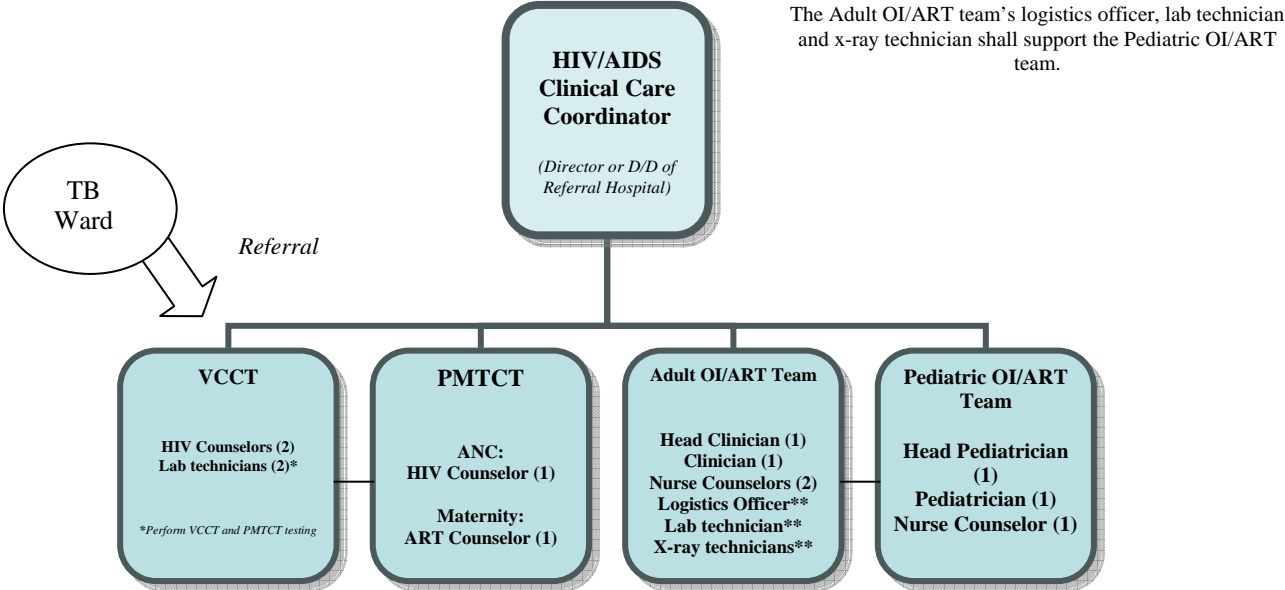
The Adult OI/ART team's logistics officer, lab technician and x-ray technician shall support the Pediatric OI/ART team.

HIV/AIDS Clinical Care Coordinator

(Director or D/D of Referral Hospital)

TB Ward

Referral

VCCT

HIV Counselors (2)
Lab technicians (2)*

*Perform VCCT and PMTCT testing

PMTCT

ANC:
HIV Counselor (1)

Maternity:
ART Counselor (1)

Adult OI/ART Team

Head Clinician (1)
Clinician (1)
Nurse Counselors (2)
Logistics Officer**
Lab technician**
X-ray technicians**

Pediatric OI/ART Team

Head Pediatrician (1)
Pediatrician (1)
Nurse Counselor (1)